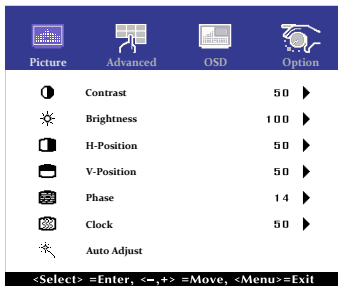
Picture Advanced OSD Option

| | | |
|---|---|---|
| Contrast | 50 | ▶ |
| Brightness | 100 | ▶ |
| H-Position | 50 | ▶ |
| V-Position | 50 | ▶ |
| Phase | 14 | ▶ |
| Clock | 50 | ▶ |
| Auto Adjust | | |

<Select> =Enter, <–,+> =Move, <Menu>=Exit